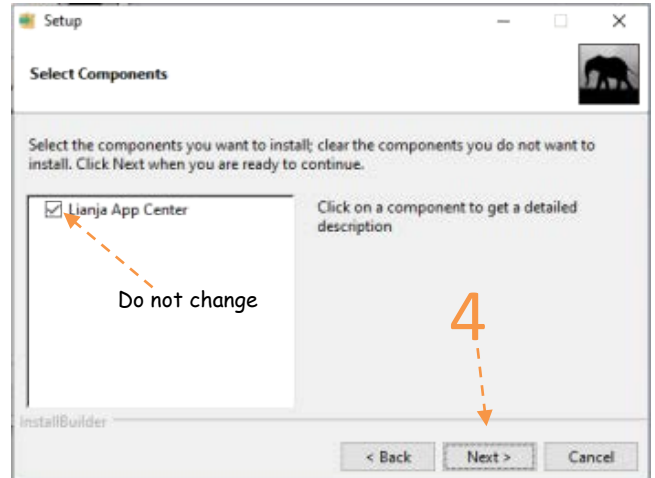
Setup

Select Components

Select the components you want to install; clear the components you do not want to install. Click Next when you are ready to continue.

Lianja App Center

Click on a component to get a detailed description

Do not change

4

InstallBuilder

< Back

Next >

Cancel